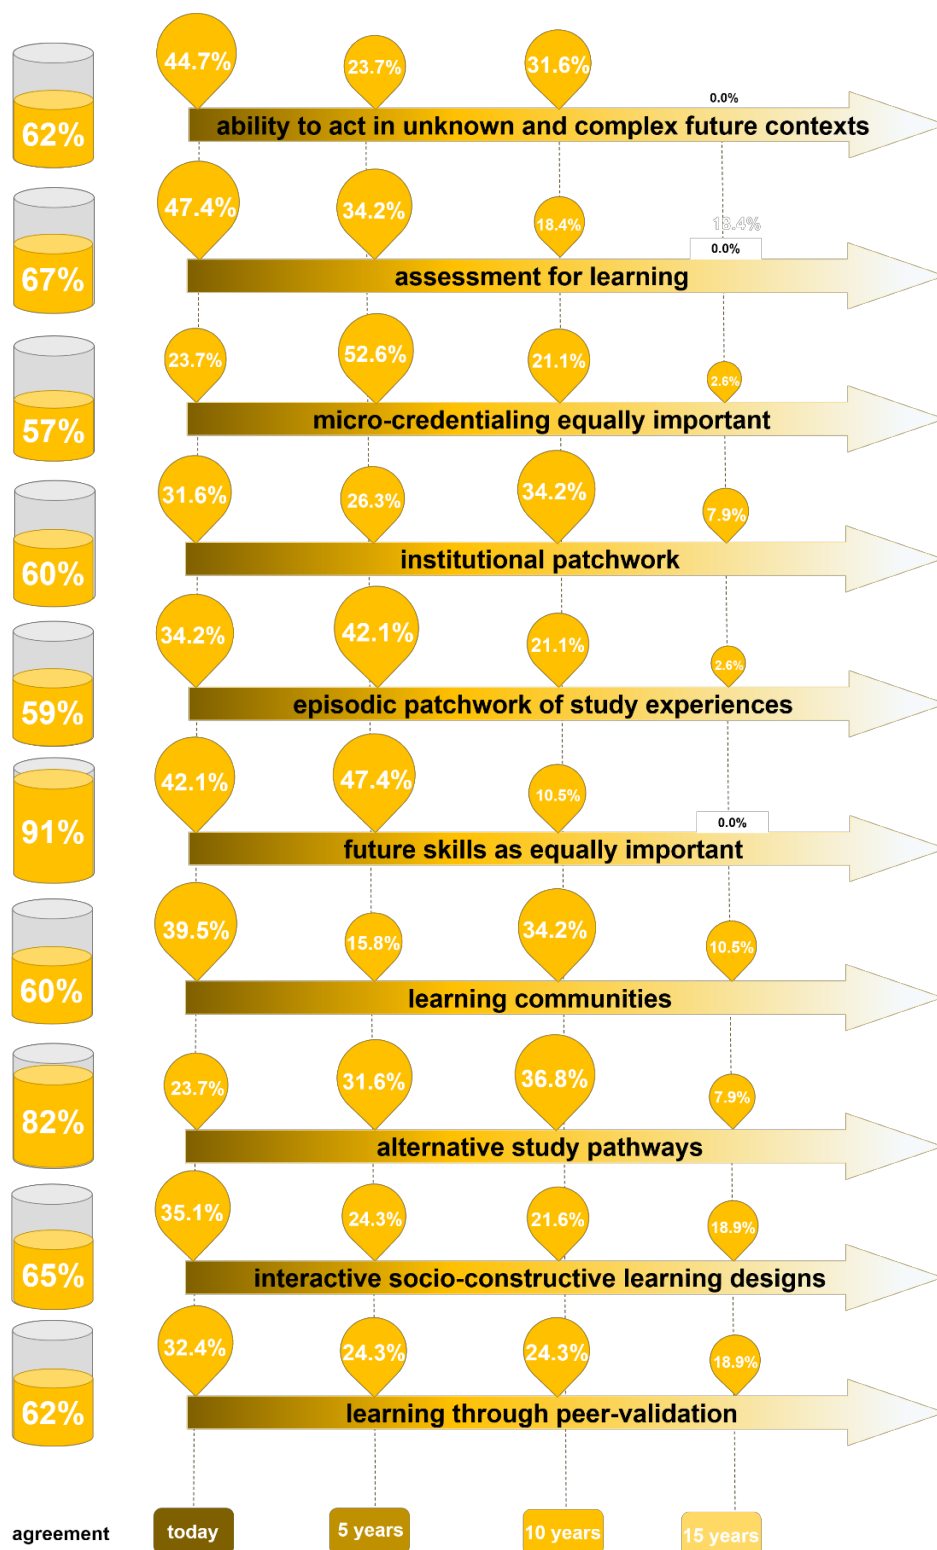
62%
44.7%
23.7%
31.6%
0.0%
ability to act in unknown and complex future contexts

67%
47.4%
34.2%
18.4%
18.4%
0.0%
assessment for learning

57%
23.7%
52.6%
21.1%
2.6%
micro-credentialing equally important

60%
31.6%
26.3%
34.2%
7.9%
institutional patchwork

59%
34.2%
42.1%
21.1%
2.6%
episodic patchwork of study experiences

91%
42.1%
47.4%
10.5%
0.0%
future skills as equally important

60%
39.5%
15.8%
34.2%
10.5%
learning communities

82%
23.7%
31.6%
36.8%
7.9%
alternative study pathways

65%
35.1%
24.3%
21.6%
18.9%
interactive socio-constructive learning designs

62%
32.4%
24.3%
24.3%
18.9%
learning through peer-validation

agreement
today
5 years
10 years
15 years